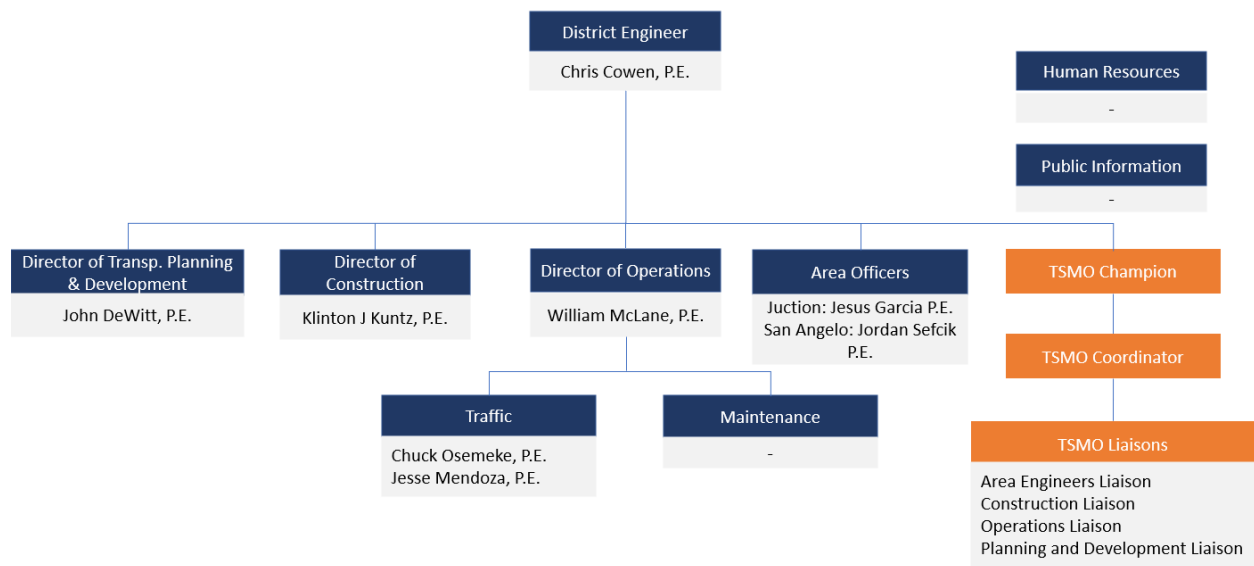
District Engineer
Chris Cowen, P.E.

Human Resources
-

Public Information
-

Director of Transp. Planning & Development
John DeWitt, P.E.

Director of Construction
Klinton J Kuntz, P.E.

Director of Operations
William McLane, P.E.

Area Officers
Juction: Jesus Garcia P.E.
San Angelo: Jordan Sefcik P.E.

TSMO Champion

TSMO Coordinator

TSMO Liaisons
Area Engineers Liaison
Construction Liaison
Operations Liaison
Planning and Development Liaison

Traffic
Chuck Osemeke, P.E.
Jesse Mendoza, P.E.

Maintenance
-